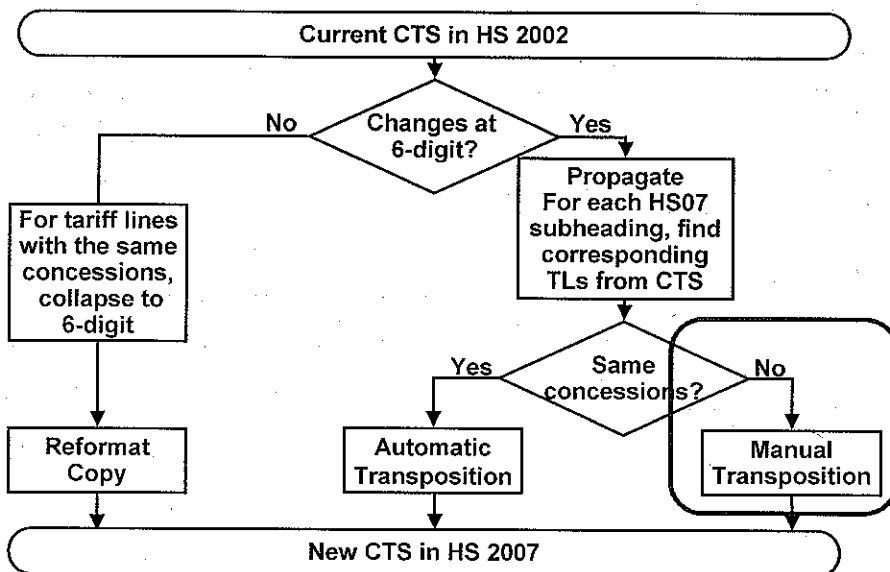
Current CTS in HS 2002

No

Changes at 6-digit?

Yes

For tariff lines with the same concessions, collapse to 6-digit

Propagate For each HS07 subheading, find corresponding TLs from CTS

Yes

Same concessions?

No

Reformat Copy

Automatic Transposition

Manual Transposition

New CTS in HS 2007